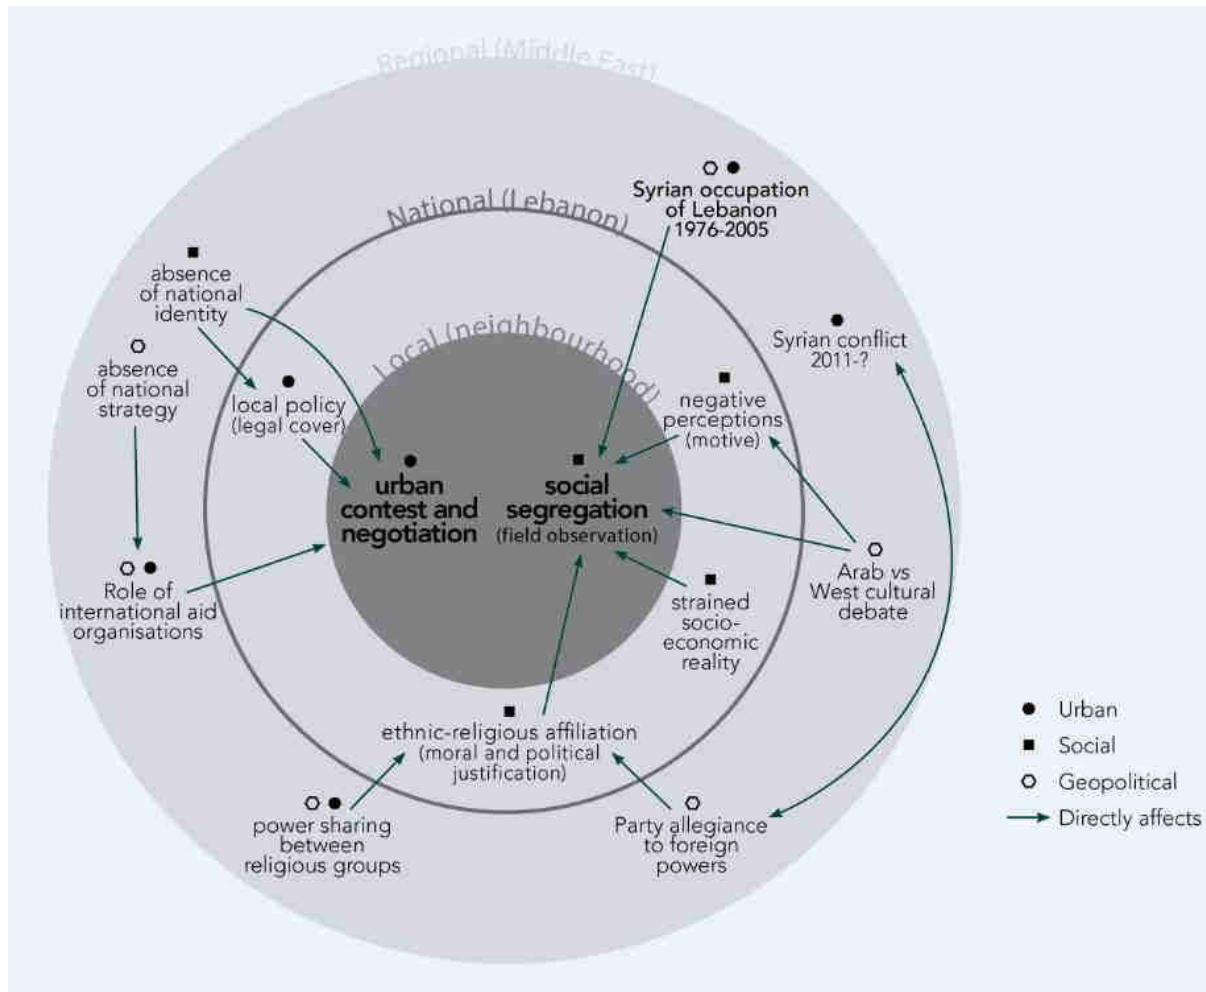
Regional (Middle East)

National (Lebanon)

Local (neighbourhood)

Syrian occupation of Lebanon 1976-2005

absence of national identity

absence of national strategy

local policy (legal cover)

urban contest and negotiation

social segregation (field observation)

negative perceptions (motive)

Syrian conflict 2011-?

Role of international aid organisations

strained socio-economic reality

Arab vs West cultural debate

ethnic-religious affiliation (moral and political justification)

power sharing between religious groups

Party allegiance to foreign powers

Urban
Social
Geopolitical
Directly affects